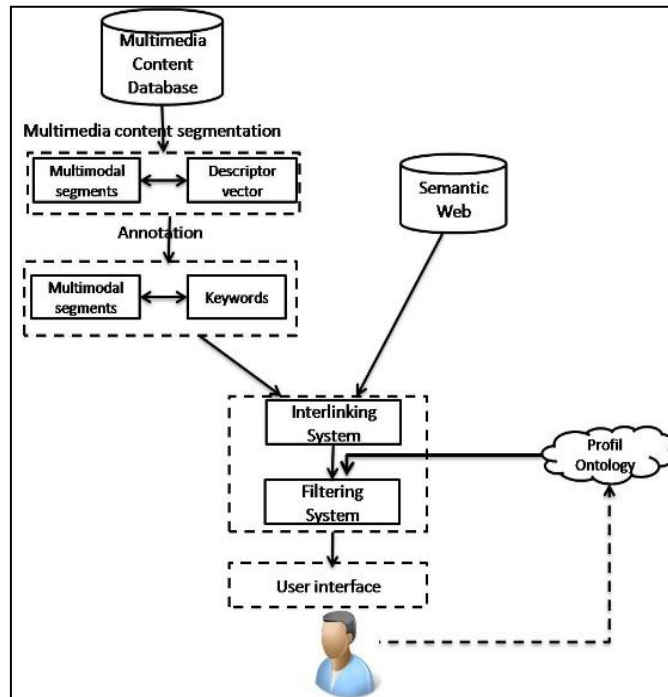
Multimedia Content Database

Multimedia content segmentation

Multimodal segments

Descriptor vector

Annotation

Multimodal segments

Keywords

Semantic Web

Interlinking System

Filtering System

Profil Ontology

User interface